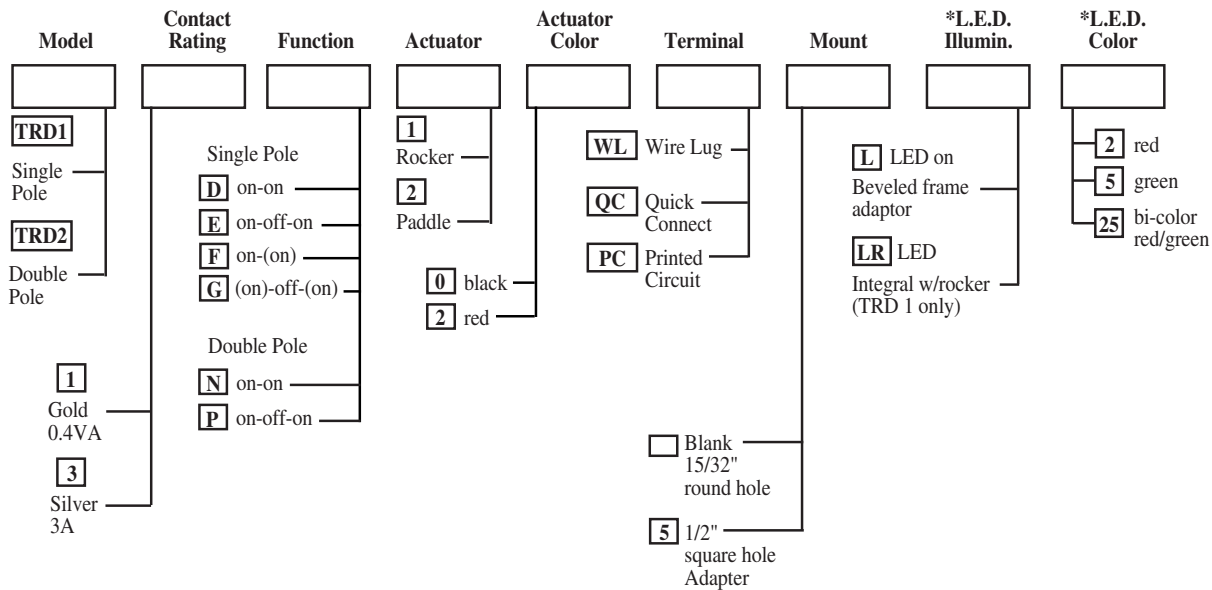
Model

Contact Rating

Function

Actuator

Actuator Color

Terminal

Mount

*L.E.D. Illumin.

*L.E.D. Color

TRD1
Single Pole

TRD2
Double Pole

1
Gold 0.4VA

3
Silver 3A

Single Pole
D on-on
E on-off-on
F on-(on)
G (on)-off-(on)

Double Pole
N on-on
P on-off-on

1
Rocker

2
Paddle

0 black
2 red

WL Wire Lug
QC Quick Connect
PC Printed Circuit

Blank 15/32" round hole

5 1/2" square hole Adapter

L LED on Beveled frame adaptor

LR LED Integral w/rocker (TRD 1 only)

2 red
5 green
25 bi-color red/green